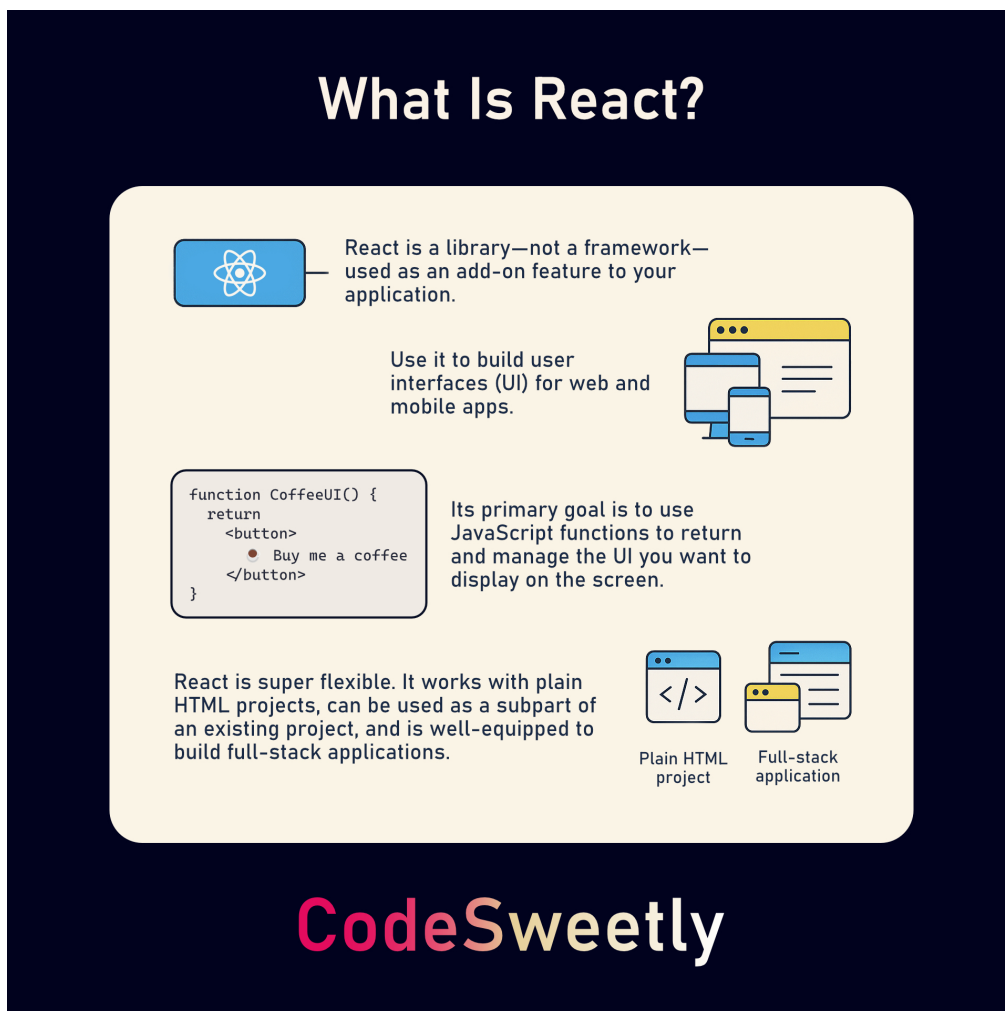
What Is React?

React is a library—not a framework—used as an add-on feature to your application.

Use it to build user interfaces (UI) for web and mobile apps.

```
function CoffeeUI() {
  return
    <button>
      ☕ Buy me a coffee
    </button>
}
```

Its primary goal is to use JavaScript functions to return and manage the UI you want to display on the screen.

React is super flexible. It works with plain HTML projects, can be used as a subpart of an existing project, and is well-equipped to build full-stack applications.

</>

Plain HTML project

Full-stack application

CodeSweetly